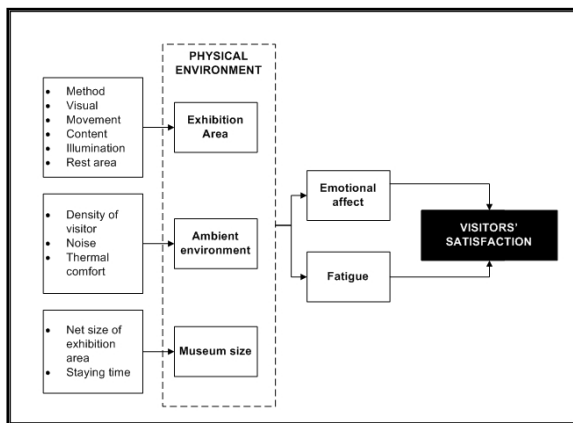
PHYSICAL ENVIRONMENT

- Method
- Visual
- Movement
- Content
- Illumination
- Rest area

Exhibition Area

- Density of visitor
- Noise
- Thermal comfort

Ambient environment

- Net size of exhibition area
- Staying time

Museum size

Emotional affect

Fatigue

VISITORS' SATISFACTION